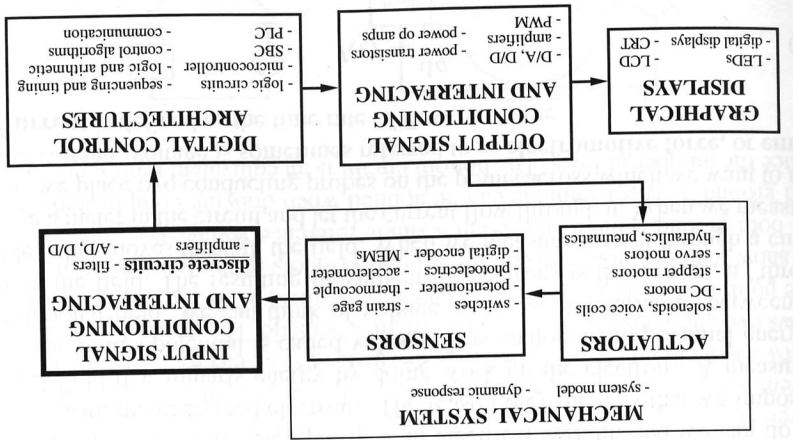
MECHANICAL SYSTEM
- system model - dynamic response

ACTUATORS
- solenoids, voice coils
- DC motors
- stepper motors
- servo motors
- hydraulics, pneumatics

SENSORS
- switches - strain gage
- potentiometer - thermocouple
- photoelectrics - accelerometer
- digital encoder - MEMs

INPUT SIGNAL CONDITIONING AND INTERFACING
discrete circuits - filters
- amplifiers - A/D, D/D

DIGITAL CONTROL ARCHITECTURES
- logic circuits - sequencing and timing
- microcontroller - logic and arithmetic
- SBC - control algorithms
- PLC - communication

OUTPUT SIGNAL CONDITIONING AND INTERFACING
- D/A, D/D - power transistors
- amplifiers - power op amps
- PWM

GRAPHICAL DISPLAYS
- LEDs - digital displays
- LCD - CRT